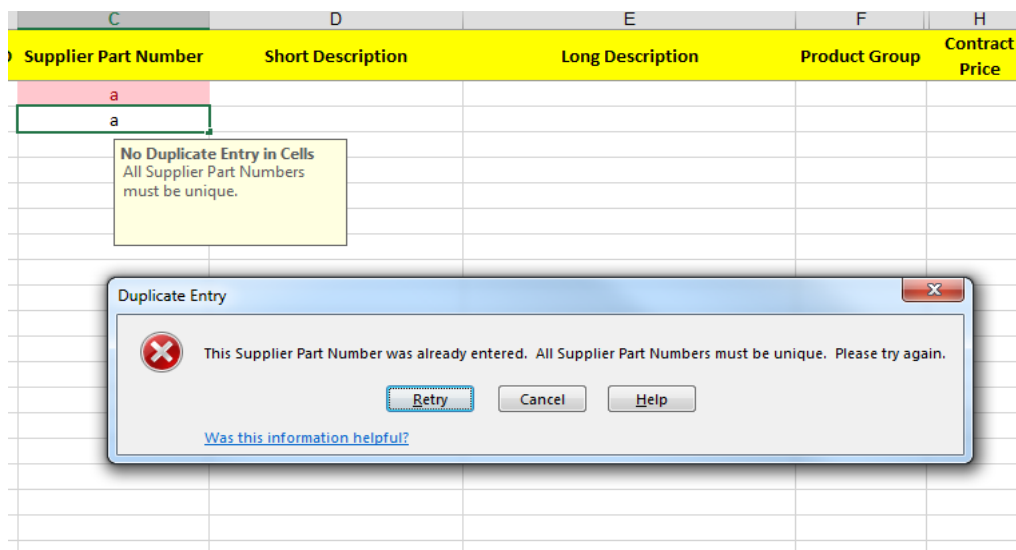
| C | D | E | F | H |
|---|---|---|---|---|
| Supplier Part Number | Short Description | Long Description | Product Group | Contract Price |
| a | | | | |
| a | | | | |

No Duplicate Entry in Cells
All Supplier Part Numbers must be unique.

Duplicate Entry

This Supplier Part Number was already entered. All Supplier Part Numbers must be unique. Please try again.

Retry Cancel Help

Was this information helpful?